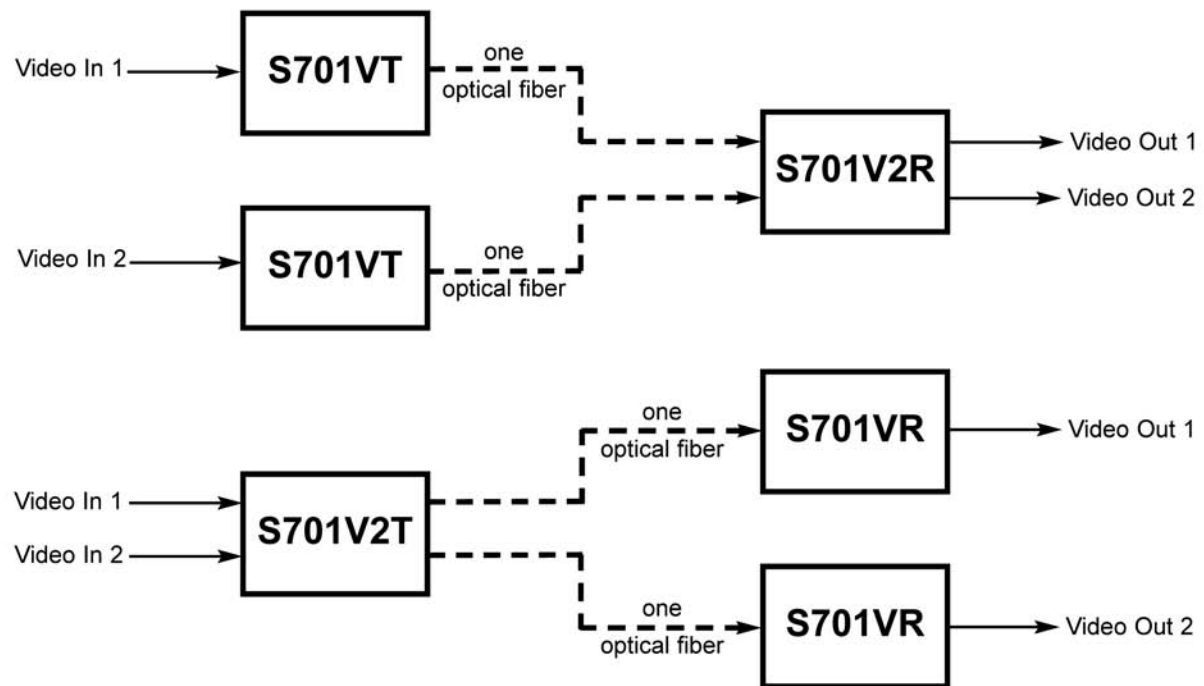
Video In 1
S701VT
one
optical fiber
S701V2R
Video Out 1
Video Out 2
Video In 2
S701VT
one
optical fiber

one
optical fiber
S701VR
Video Out 1
Video In 1
Video In 2
S701V2T
one
optical fiber
S701VR
Video Out 2